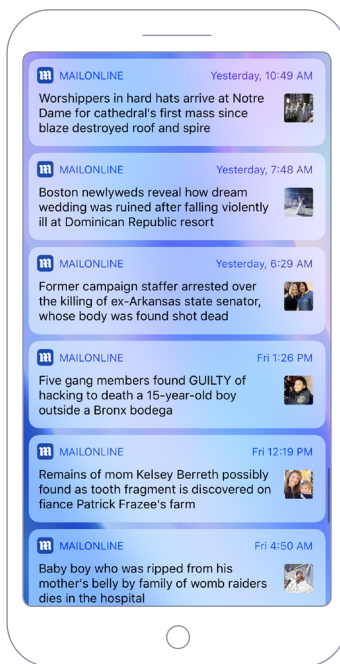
m MAILONLINE Yesterday, 10:49 AM
Worshippers in hard hats arrive at Notre Dame for cathedral's first mass since blaze destroyed roof and spire

m MAILONLINE Yesterday, 7:48 AM
Boston newlyweds reveal how dream wedding was ruined after falling violently ill at Dominican Republic resort

m MAILONLINE Yesterday, 6:29 AM
Former campaign staffer arrested over the killing of ex-Arkansas state senator, whose body was found shot dead

m MAILONLINE Fri 1:26 PM
Five gang members found GUILTY of hacking to death a 15-year-old boy outside a Bronx bodega

m MAILONLINE Fri 12:19 PM
Remains of mom Kelsey Berreth possibly found as tooth fragment is discovered on fiance Patrick Frazee's farm

m MAILONLINE Fri 4:50 AM
Baby boy who was ripped from his mother's belly by family of womb raiders dies in the hospital